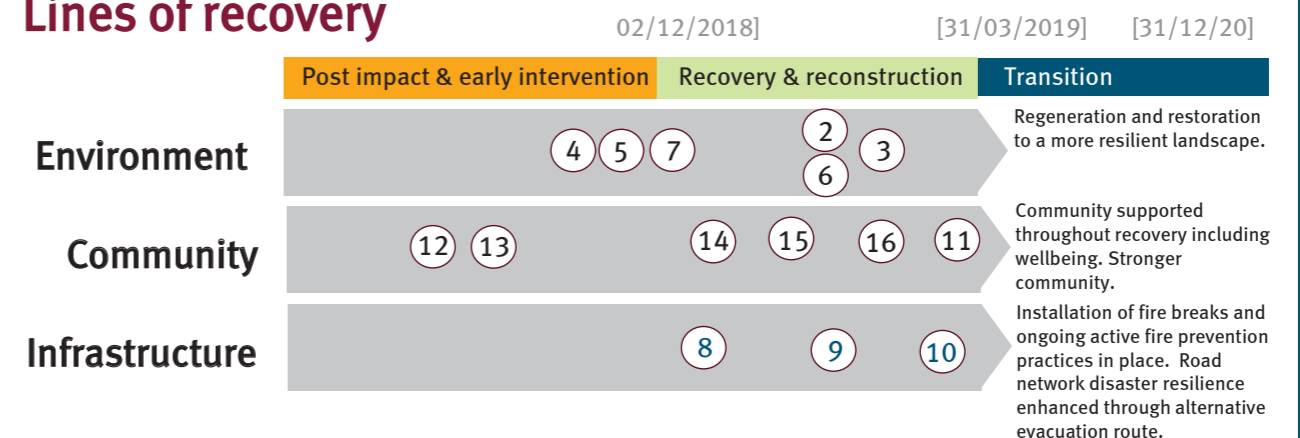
Lines of recovery

02/12/2018]

[31/03/2019]

[31/12/20]

| Post impact & early intervention | Recovery & reconstruction | Transition |
|---|---|---|

Environment 4 5 7 2 6 3 Regeneration and restoration to a more resilient landscape.

Community 12 13 14 15 16 11 Community supported throughout recovery including wellbeing. Stronger community.

Infrastructure 8 9 10 Installation of fire breaks and ongoing active fire prevention practices in place. Road network disaster resilience enhanced through alternative evacuation route.